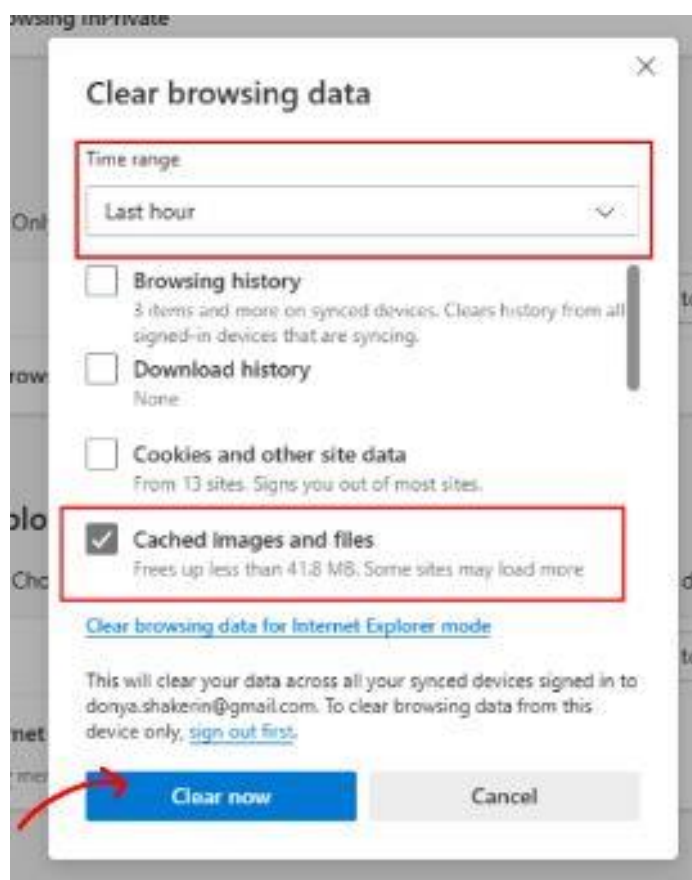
owsing InPrivate

Clear browsing data

Time range

Last hour

Browsing history
3 items and more on synced devices. Clears history from all signed-in devices that are syncing.

Download history
None

Cookies and other site data
From 13 sites. Signs you out of most sites.

Cached images and files
Frees up less than 41.8 MB. Some sites may load more

Clear browsing data for Internet Explorer mode

This will clear your data across all your synced devices signed in to donya.shakerin@gmail.com. To clear browsing data from this device only, sign out first.

Clear now

Cancel

Onl
row
plo
Cho
net
t
d
t